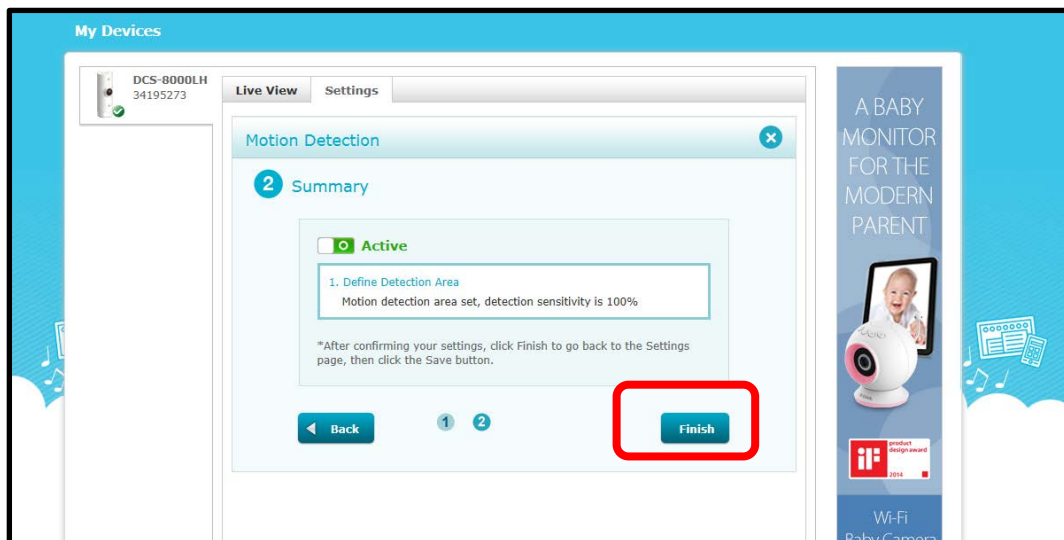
My Devices

DCS-8000LH
34195273

Live View
Settings

Motion Detection

2 Summary

Active

1. Define Detection Area
Motion detection area set, detection sensitivity is 100%

*After confirming your settings, click Finish to go back to the Settings page, then click the Save button.

Back
1 2
Finish

A BABY MONITOR FOR THE MODERN PARENT

iF product design award 2014

Wi-Fi
Baby Camera